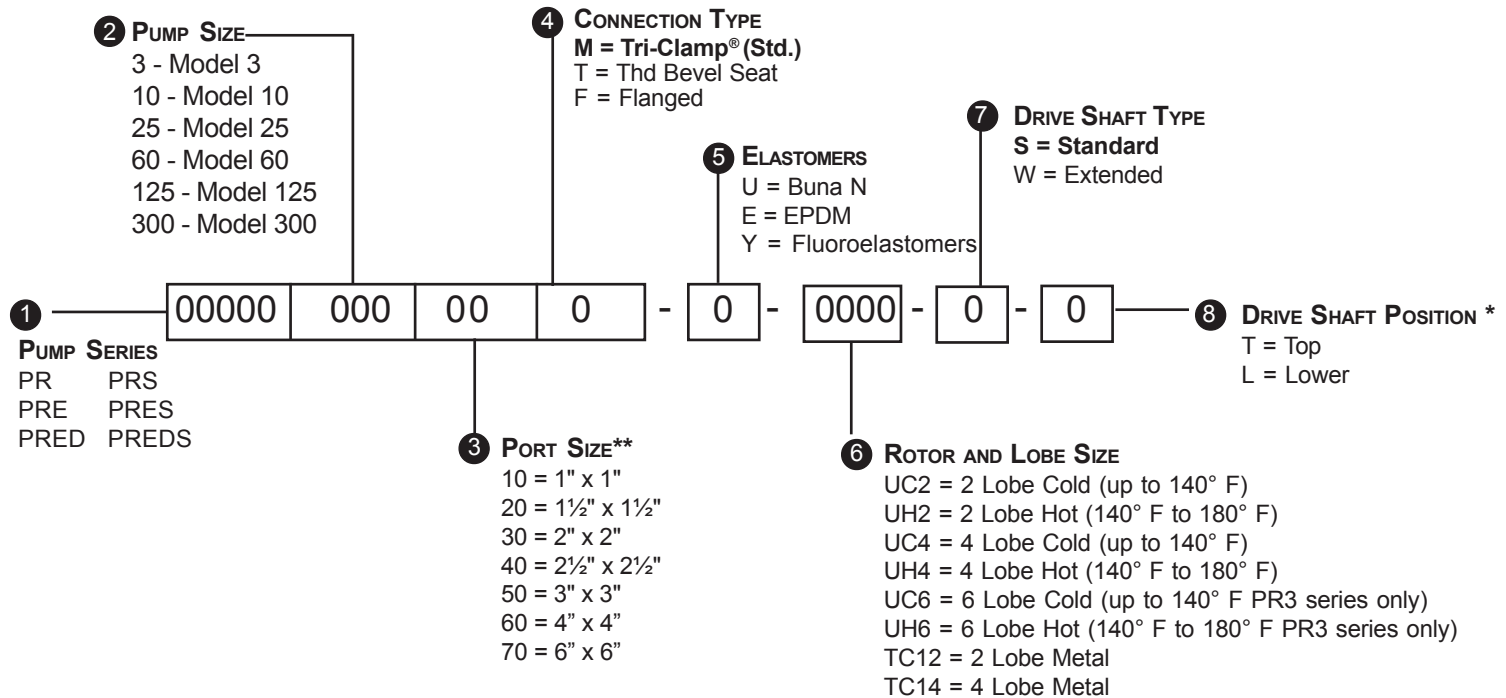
2 PUMP SIZE
3 - Model 3
10 - Model 10
25 - Model 25
60 - Model 60
125 - Model 125
300 - Model 300

4 CONNECTION TYPE
M = Tri-Clamp® (Std.)
T = Thd Bevel Seat
F = Flanged

5 ELASTOMERS
U = Buna N
E = EPDM
Y = Fluoroelastomers

7 DRIVE SHAFT TYPE
S = Standard
W = Extended

| 00000 | 000 | 00 | 0 | - | 0 | - | 0000 | - | 0 | - | 0 |
|---|---|---|---|---|---|---|---|---|---|---|---|

1 PUMP SERIES
PR PRS
PRE PRES
PRED PREDS

8 DRIVE SHAFT POSITION *
T = Top
L = Lower

3 PORT SIZE**
10 = 1" x 1"
20 = 1½" x 1½"
30 = 2" x 2"
40 = 2½" x 2½"
50 = 3" x 3"
60 = 4" x 4"
70 = 6" x 6"

6 ROTOR AND LOBE SIZE
UC2 = 2 Lobe Cold (up to 140° F)
UH2 = 2 Lobe Hot (140° F to 180° F)
UC4 = 4 Lobe Cold (up to 140° F)
UH4 = 4 Lobe Hot (140° F to 180° F)
UC6 = 6 Lobe Cold (up to 140° F PR3 series only)
UH6 = 6 Lobe Hot (140° F to 180° F PR3 series only)
TC12 = 2 Lobe Metal
TC14 = 4 Lobe Metal